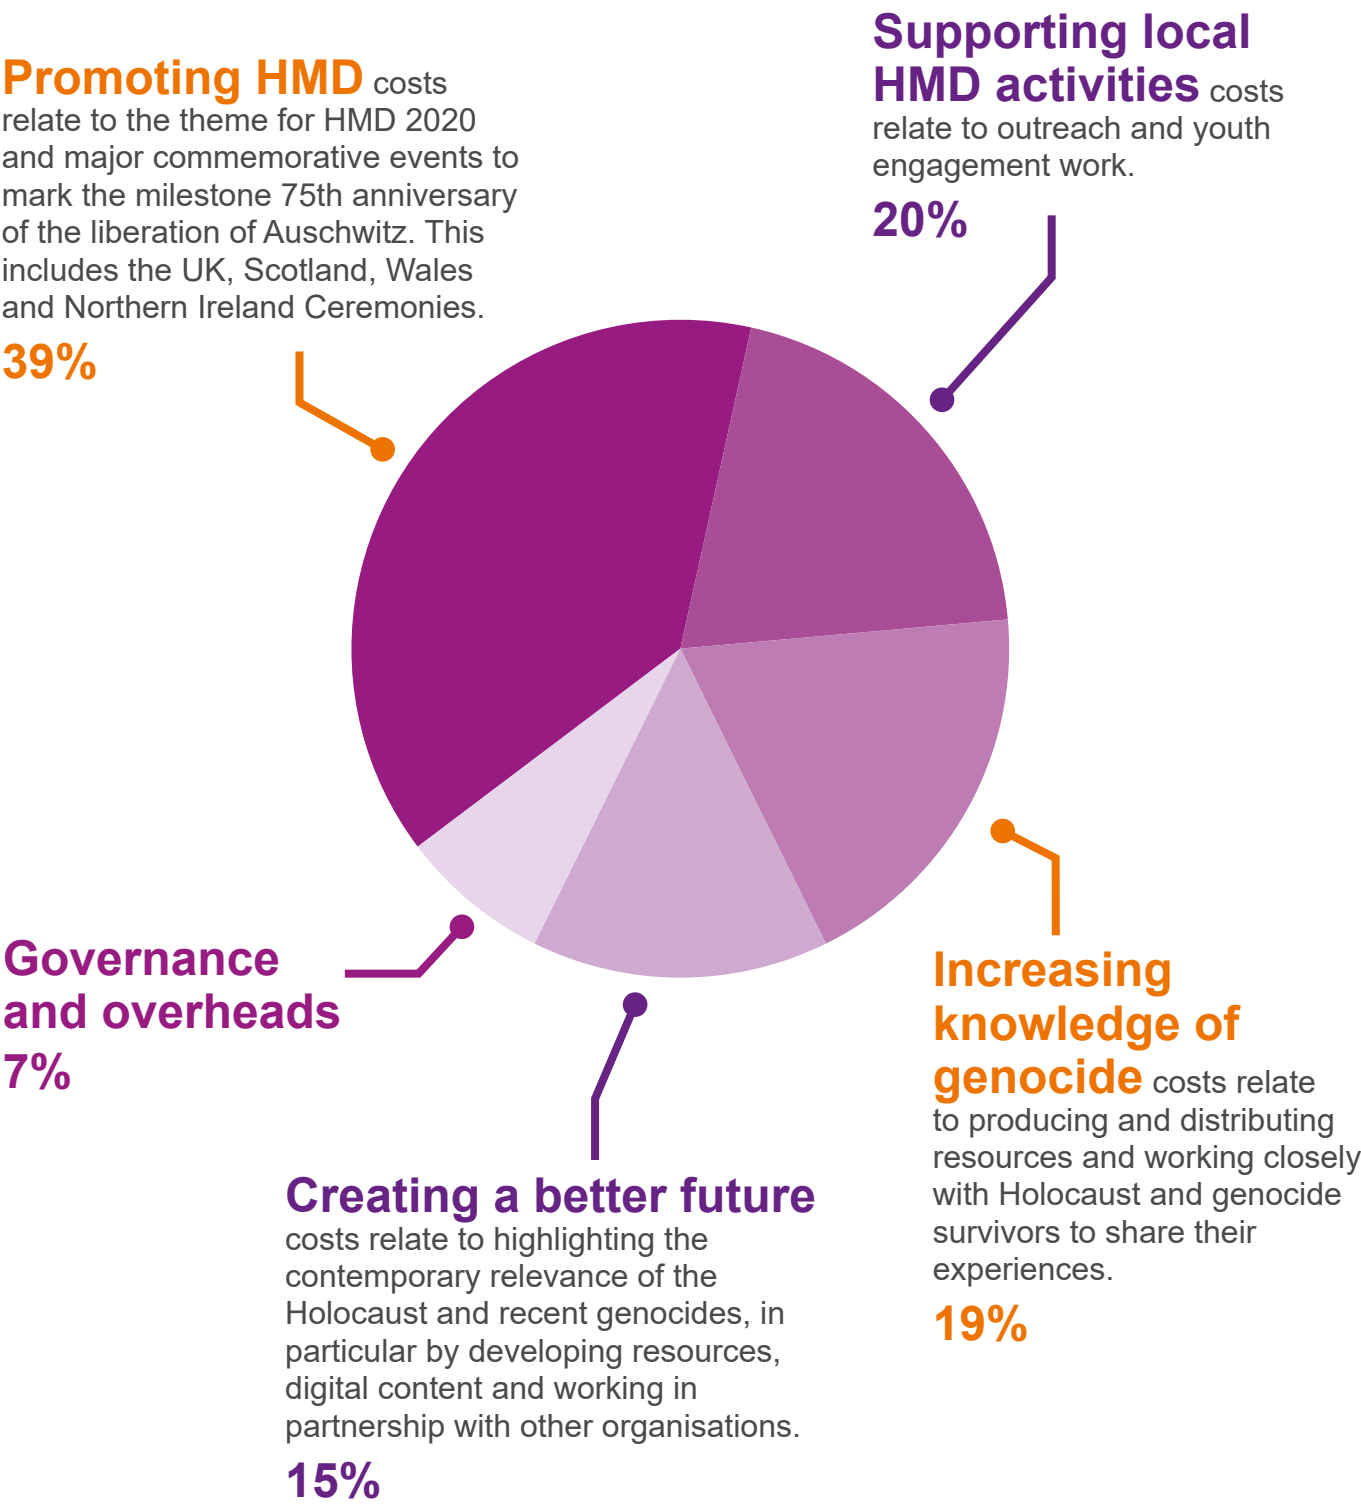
Promoting HMD costs relate to the theme for HMD 2020 and major commemorative events to mark the milestone 75th anniversary of the liberation of Auschwitz. This includes the UK, Scotland, Wales and Northern Ireland Ceremonies.

39%

Supporting local HMD activities costs relate to outreach and youth engagement work.

20%

Governance and overheads

7%

Increasing knowledge of genocide costs relate to producing and distributing resources and working closely with Holocaust and genocide survivors to share their experiences.

19%

Creating a better future costs relate to highlighting the contemporary relevance of the Holocaust and recent genocides, in particular by developing resources, digital content and working in partnership with other organisations.

15%